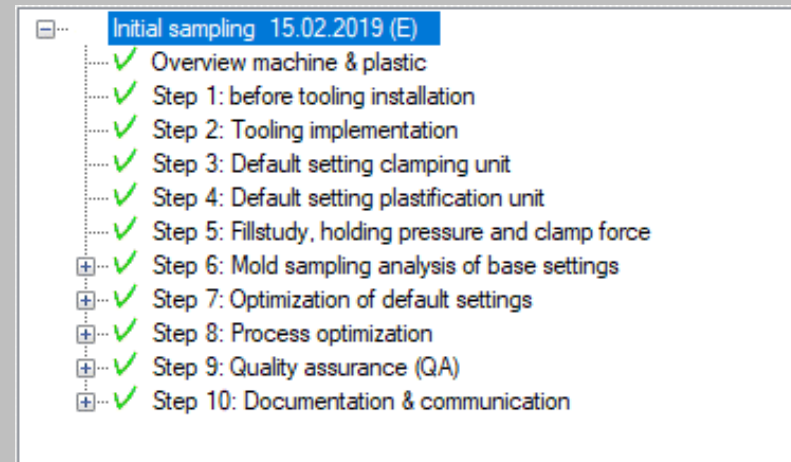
Initial sampling 15.02.2019 (E)
Overview machine & plastic
Step 1: before tooling installation
Step 2: Tooling implementation
Step 3: Default setting clamping unit
Step 4: Default setting plastification unit
Step 5: Fillstudy, holding pressure and clamp force
Step 6: Mold sampling analysis of base settings
Step 7: Optimization of default settings
Step 8: Process optimization
Step 9: Quality assurance (QA)
Step 10: Documentation & communication